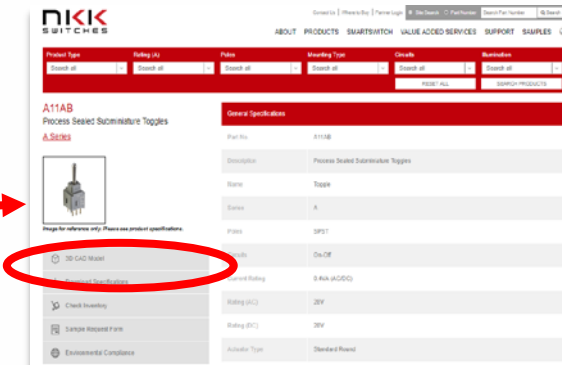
NKK SWITCHES

Contact Us | Where to Buy | Partner Login | Site Search | Part Number | Search Part Number | Search

ABOUT PRODUCTS SMARTSWITCH VALUE ADDED SERVICES SUPPORT SAMPLES

Product Type
Search all

Rating (A)
Search all

Poles
Search all

Mounting Type
Search all

Circuits
Search all

Illumination
Search all

RESET ALL

SEARCH PRODUCTS

A11AB
Process Sealed Subminiature Toggles

A Series

Image for reference only. Please see product specifications.

3D CAD Model

Download Specifications

Check Inventory

Sample Request Form

Environmental Compliance

General Specifications

| Part No | A11AB |
|---|---|
| Description | Process Sealed Subminiature Toggles |
| Name | Toggle |
| Series | A |
| Poles | SPST |
| Circuits | On-Off |
| Current Rating | 0.4VA (AC/DC) |
| Rating (AC) | 20V |
| Rating (DC) | 20V |
| Actuator Type | Standard Round |